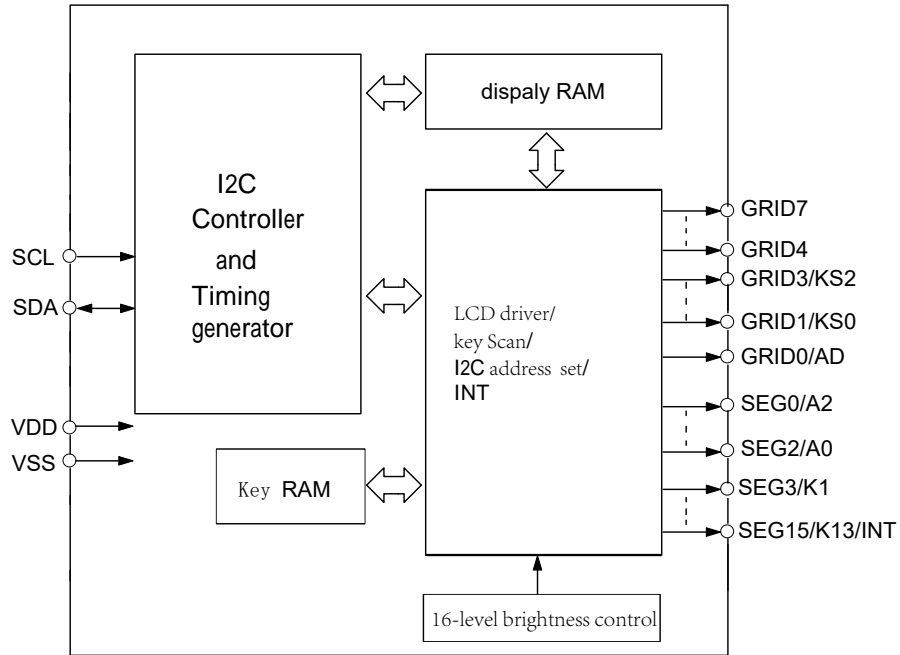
dispaly RAM

I2C
Controller
and
Timing
generator

LCD driver/
key Scan/
I2C address set/
INT

Key RAM

16-level brightness control

SCL
SDA
VDD
VSS

GRID7
GRID4
GRID3/KS2
GRID1/KS0
GRID0/AD
SEG0/A2
SEG2/A0
SEG3/K1
SEG15/K13/INT